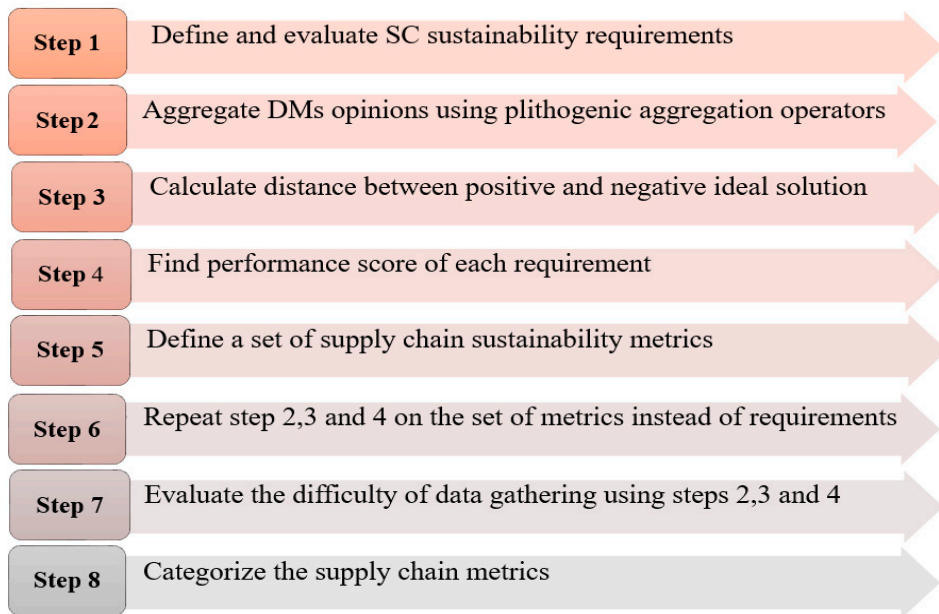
Step 1
Define and evaluate SC sustainability requirements

Step 2
Aggregate DMs opinions using plithogenic aggregation operators

Step 3
Calculate distance between positive and negative ideal solution

Step 4
Find performance score of each requirement

Step 5
Define a set of supply chain sustainability metrics

Step 6
Repeat step 2,3 and 4 on the set of metrics instead of requirements

Step 7
Evaluate the difficulty of data gathering using steps 2,3 and 4

Step 8
Categorize the supply chain metrics